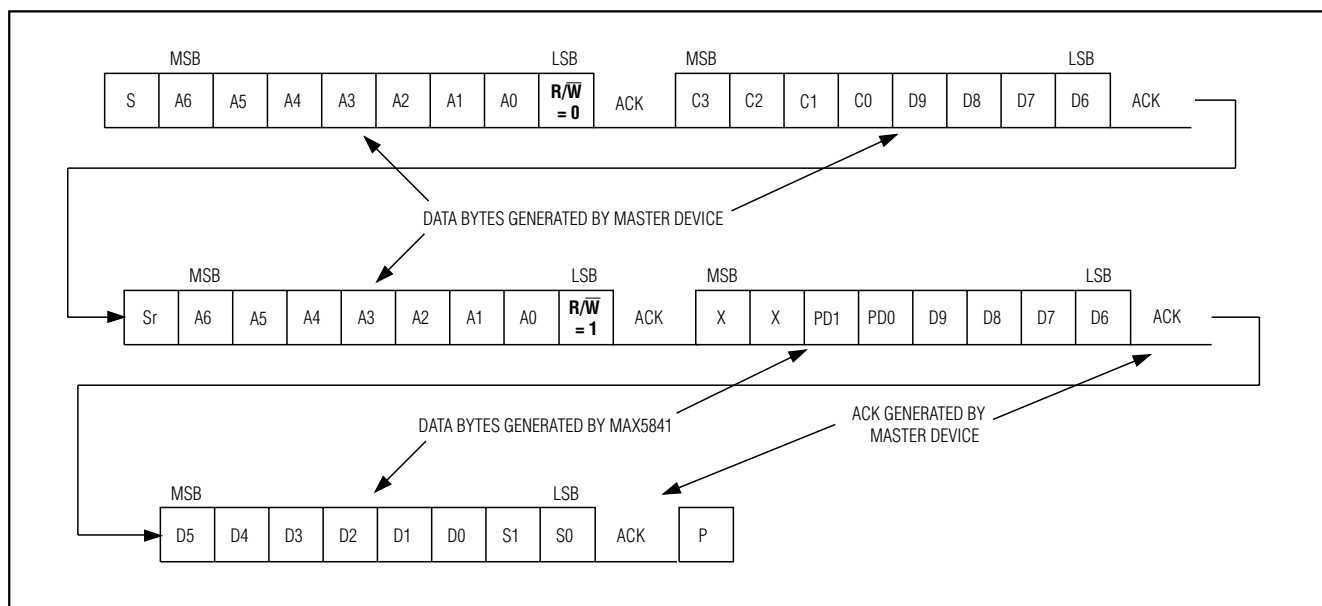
| MSB | | | | | | | LSB | | MSB | | | | | | | LSB | |
|---|---|---|---|---|---|---|---|---|---|---|---|---|---|---|---|---|---|
| S | A6 | A5 | A4 | A3 | A2 | A1 | A0 | $R/\overline{W}$ = 0 | ACK | C3 | C2 | C1 | C0 | D9 | D8 | D7 | D6 | ACK |

DATA BYTES GENERATED BY MASTER DEVICE

| MSB | | | | | | | LSB | | MSB | | | | | | | LSB | |
|---|---|---|---|---|---|---|---|---|---|---|---|---|---|---|---|---|---|
| Sr | A6 | A5 | A4 | A3 | A2 | A1 | A0 | $R/\overline{W}$ = 1 | ACK | X | X | PD1 | PD0 | D9 | D8 | D7 | D6 | ACK |

DATA BYTES GENERATED BY MAX5841

ACK GENERATED BY MASTER DEVICE

| MSB | | | | | | | LSB | | |
|---|---|---|---|---|---|---|---|---|---|
| D5 | D4 | D3 | D2 | D1 | D0 | S1 | S0 | ACK | P |